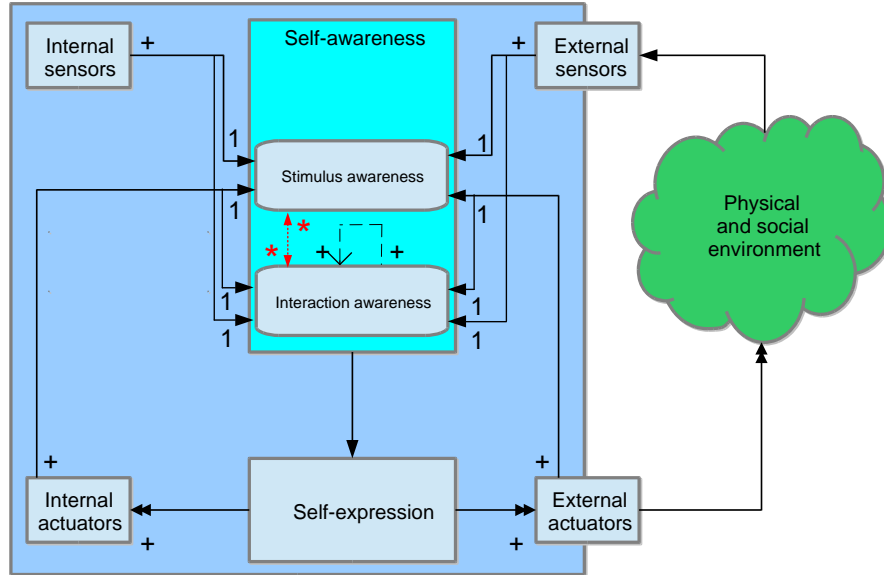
Internal sensors
+
Self-awareness
+
External sensors
1
1
Stimulus awareness
1
1
*
*
+
+
Physical and social environment
Interaction awareness
1
1
1
1
+
+
Internal actuators
Self-expression
External actuators
+
+